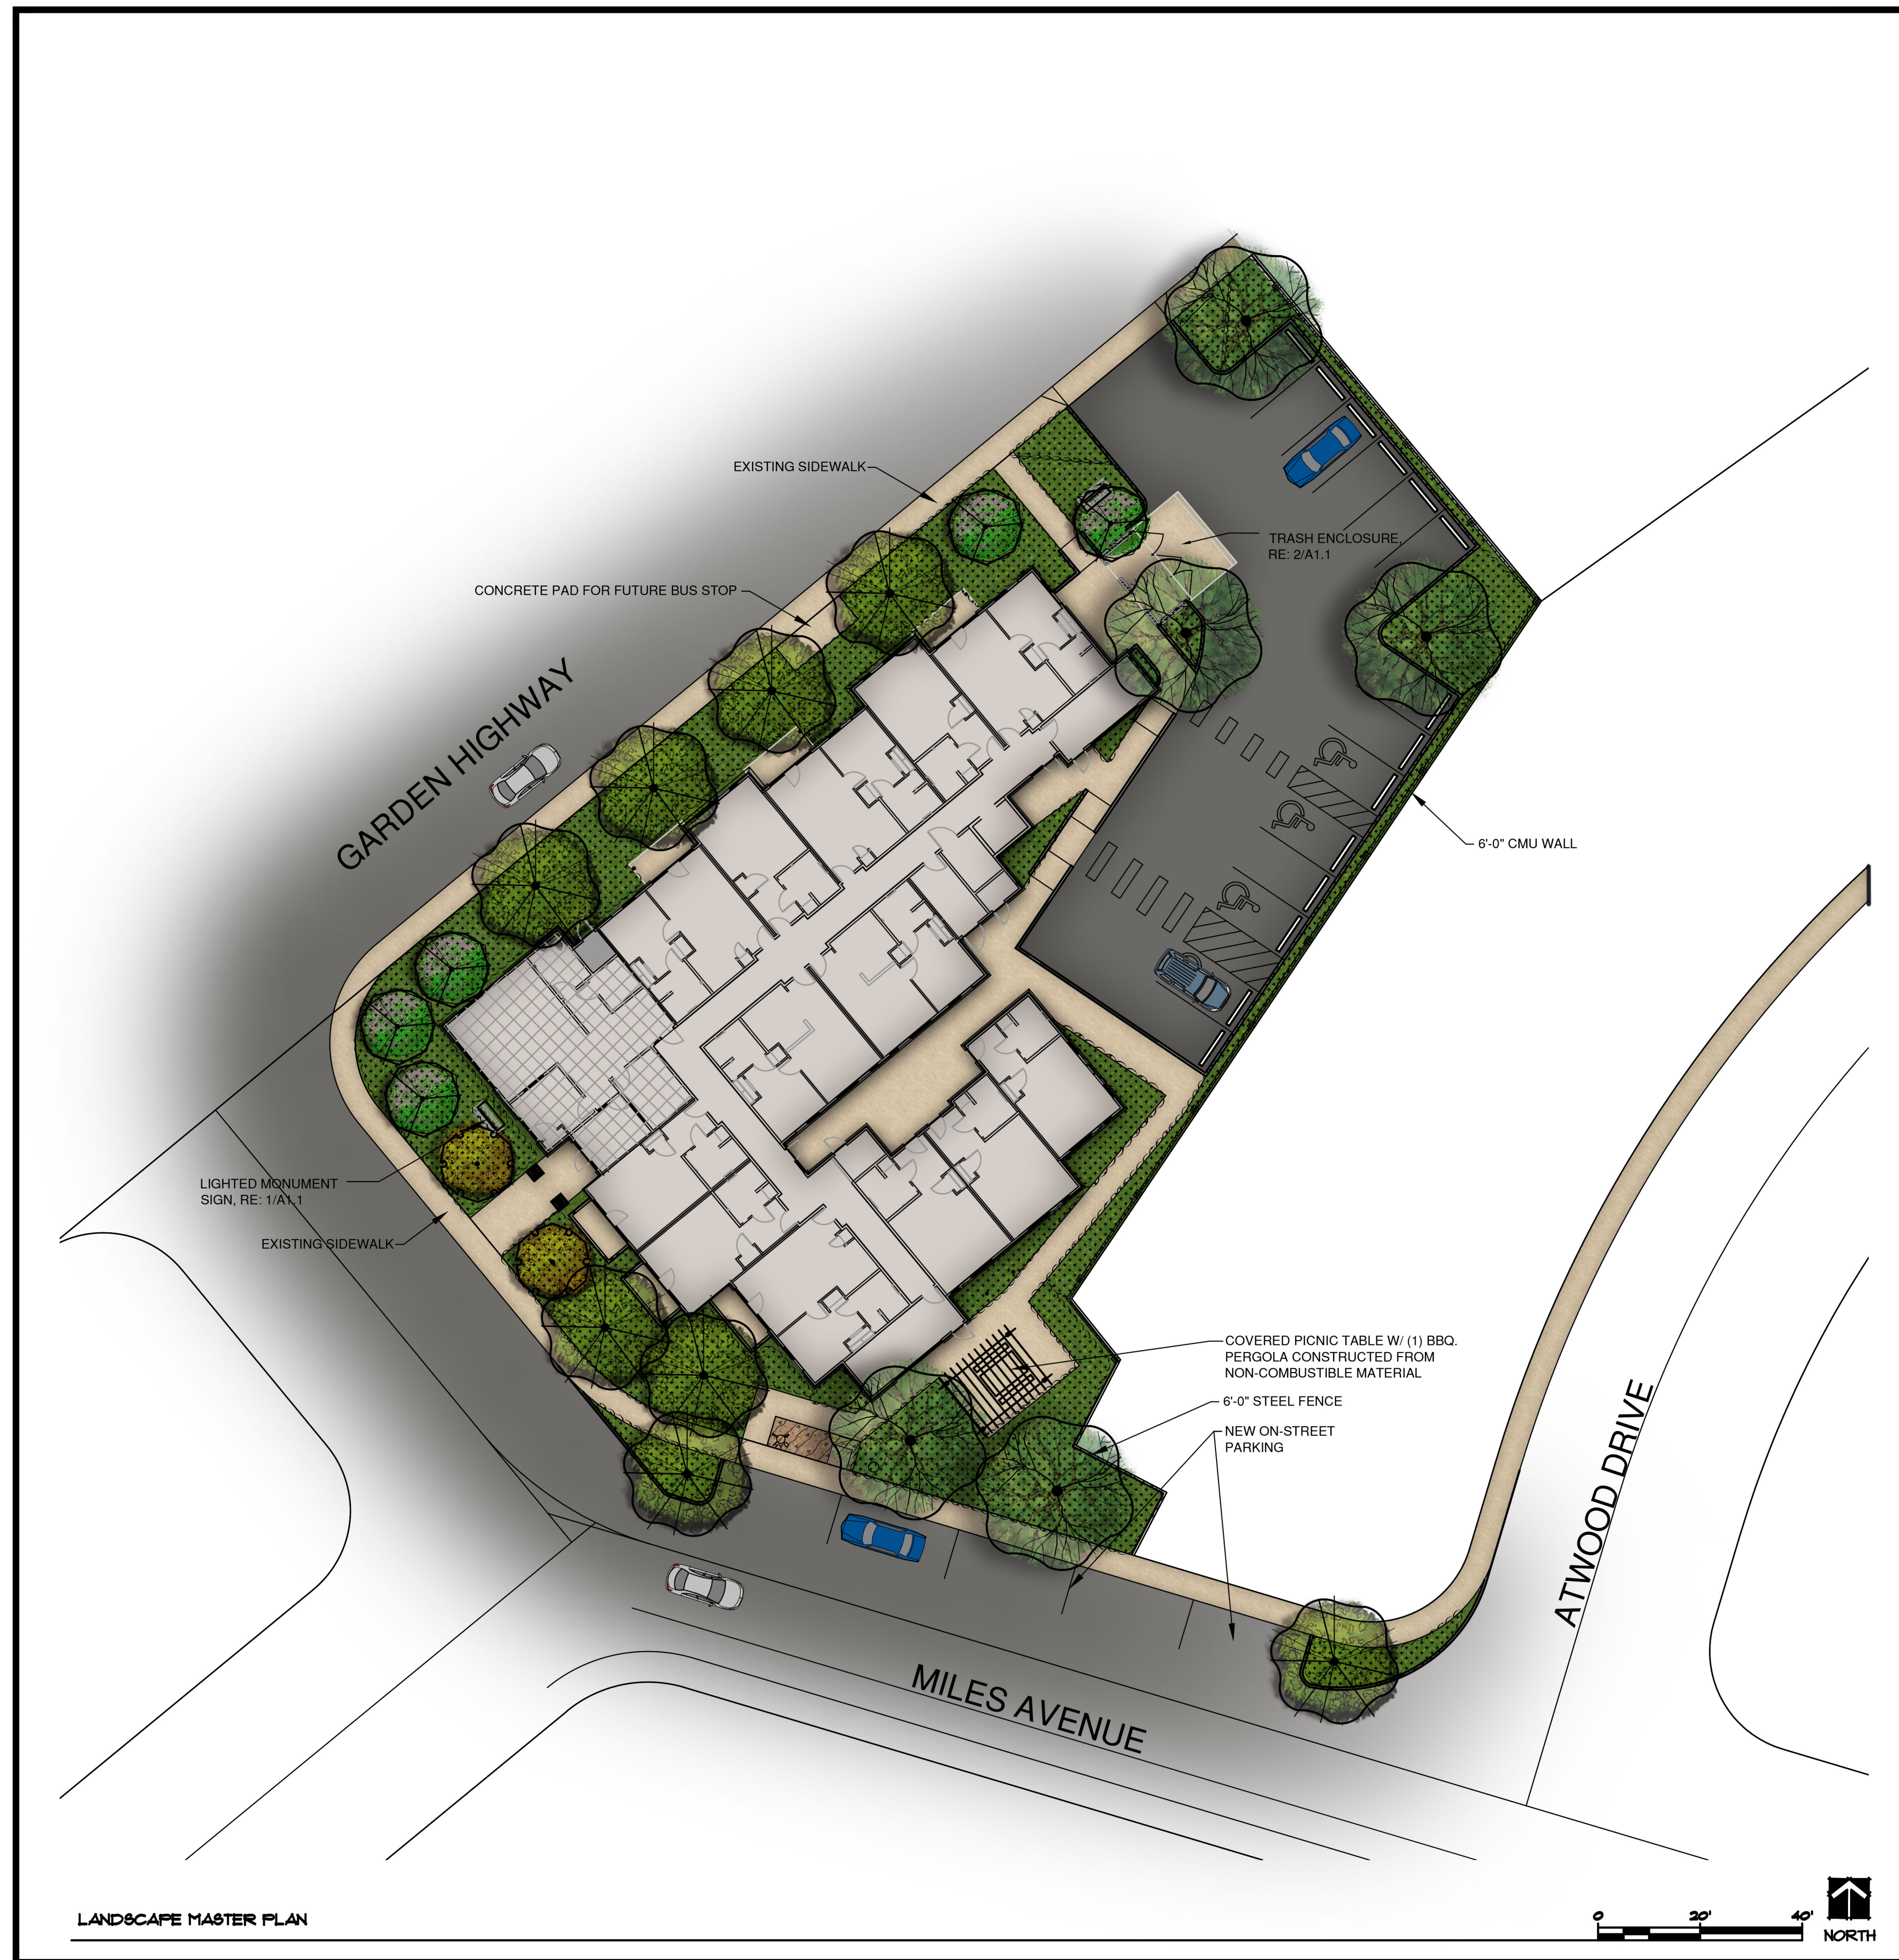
EXISTING SIDEWALK

TRASH ENCLOSURE, RE: 2/A1.1

CONCRETE PAD FOR FUTURE BUS STOP

GARDEN HIGHWAY

6'-0" CMU WALL

LIGHTED MONUMENT SIGN, RE: 1/A1.1

EXISTING SIDEWALK

COVERED PICNIC TABLE W/ (1) BBQ. PERGOLA CONSTRUCTED FROM NON-COMBUSTIBLE MATERIAL

6'-0" STEEL FENCE

NEW ON-STREET PARKING

ATWOOD DRIVE

MILES AVENUE

LANDSCAPE MASTER PLAN

0 20' 40'

NORTH